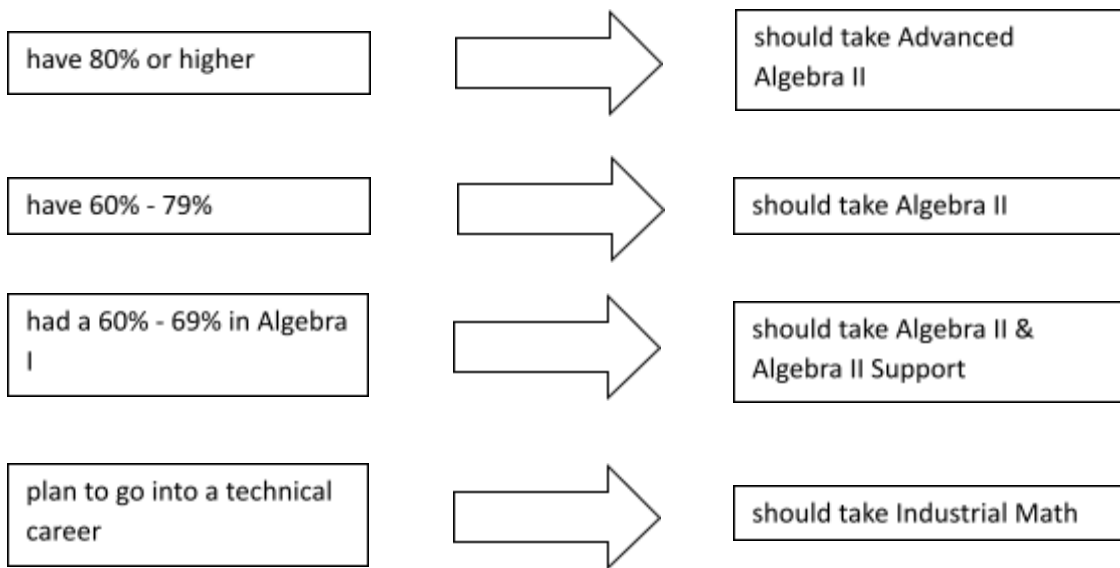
have 80% or higher

should take Advanced Algebra II

have 60% - 79%

should take Algebra II

had a 60% - 69% in Algebra I

should take Algebra II & Algebra II Support

plan to go into a technical career

should take Industrial Math